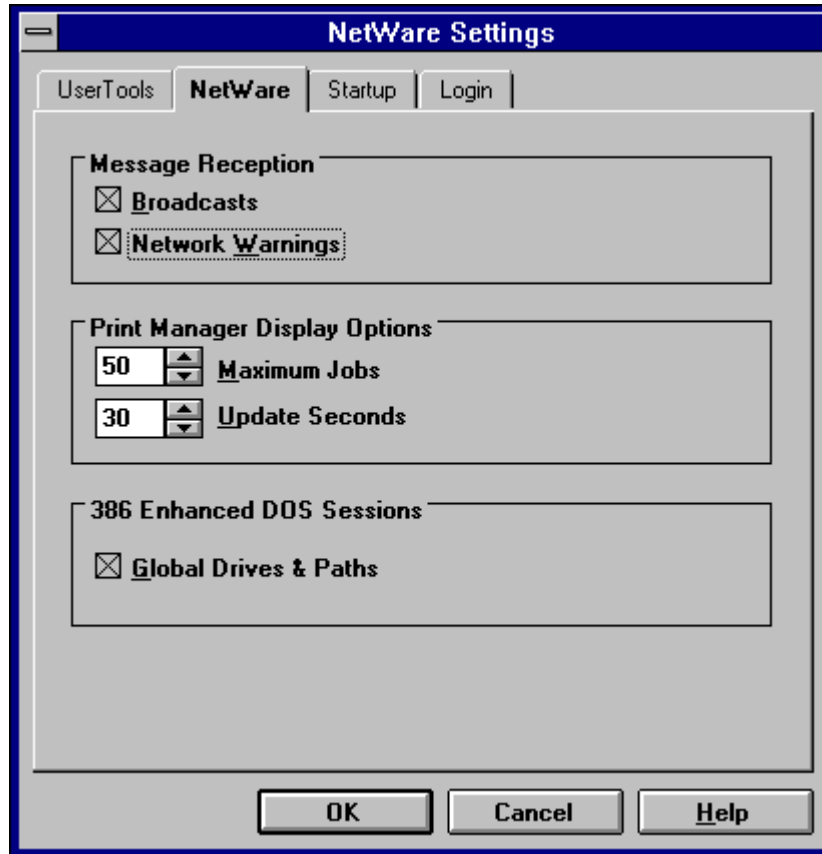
NetWare Settings

UserTools | NetWare | Startup | Login

Message Reception

☒ Broadcasts

☒ Network Warnings

Print Manager Display Options

50 Maximum Jobs

30 Update Seconds

386 Enhanced DOS Sessions

☒ Global Drives & Paths

OK | Cancel | Help